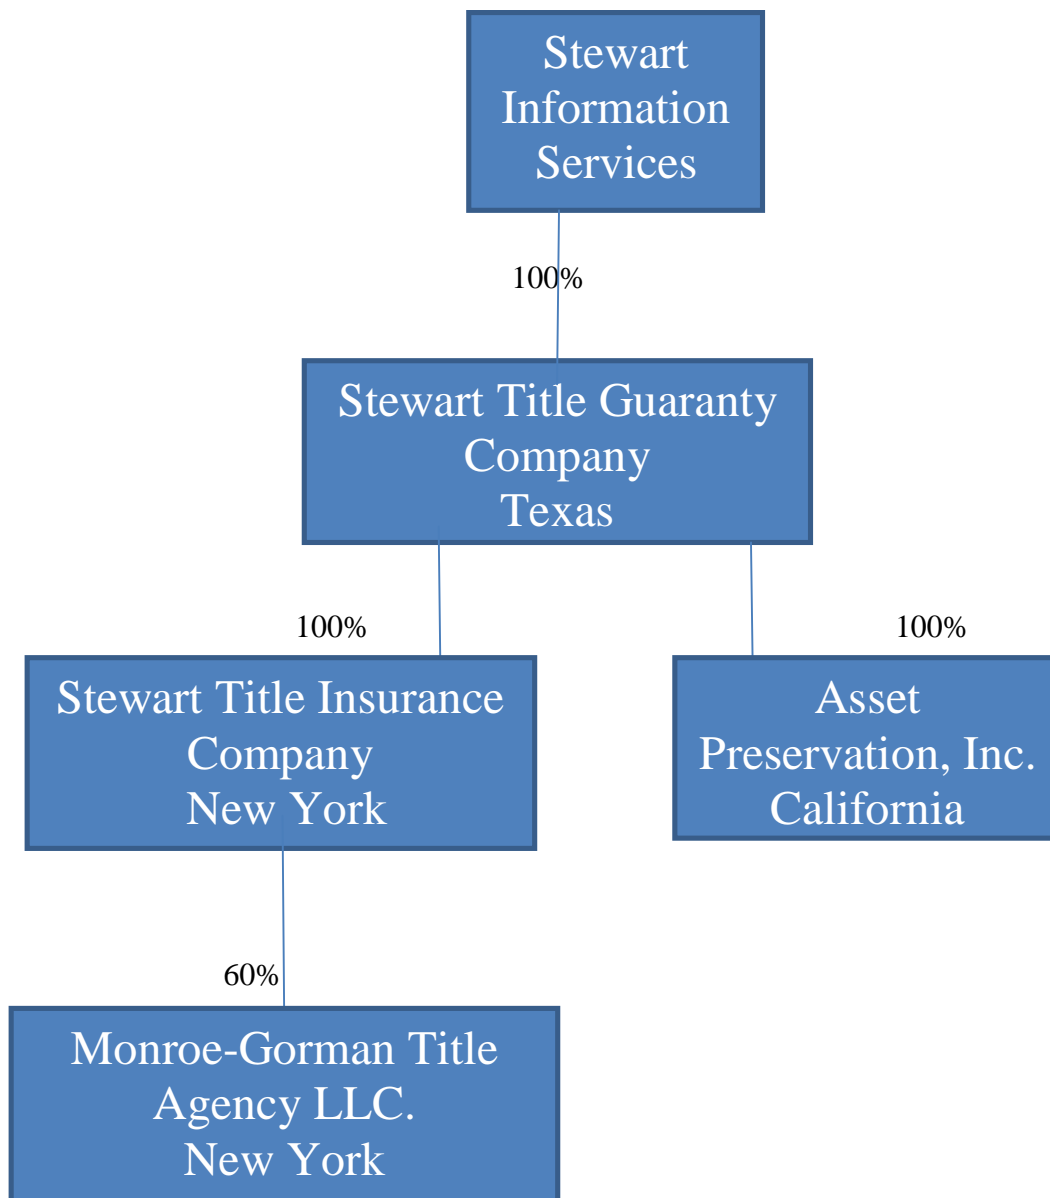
Stewart Information Services

100%

Stewart Title Guaranty Company
Texas

100%

Stewart Title Insurance Company
New York

100%

Asset Preservation, Inc.
California

60%

Monroe-Gorman Title Agency LLC.
New York